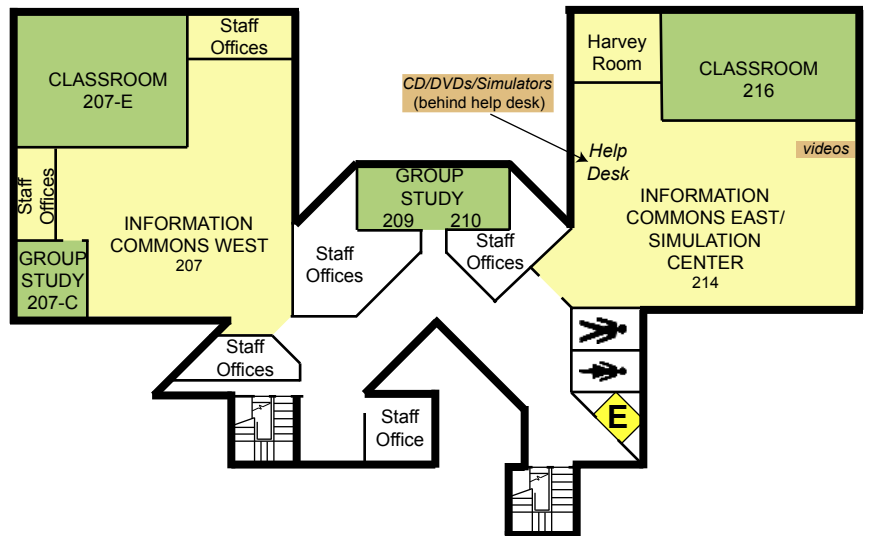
Staff Offices

CLASSROOM 207-E

Staff Offices

INFORMATION COMMONS WEST 207

GROUP STUDY 207-C

GROUP STUDY 209 210

Staff Offices

Staff Offices

Staff Offices

Staff Office

Harvey Room

CLASSROOM 216

CD/DVDs/Simulators (behind help desk)

Help Desk

videos

INFORMATION COMMONS EAST/ SIMULATION CENTER 214

E